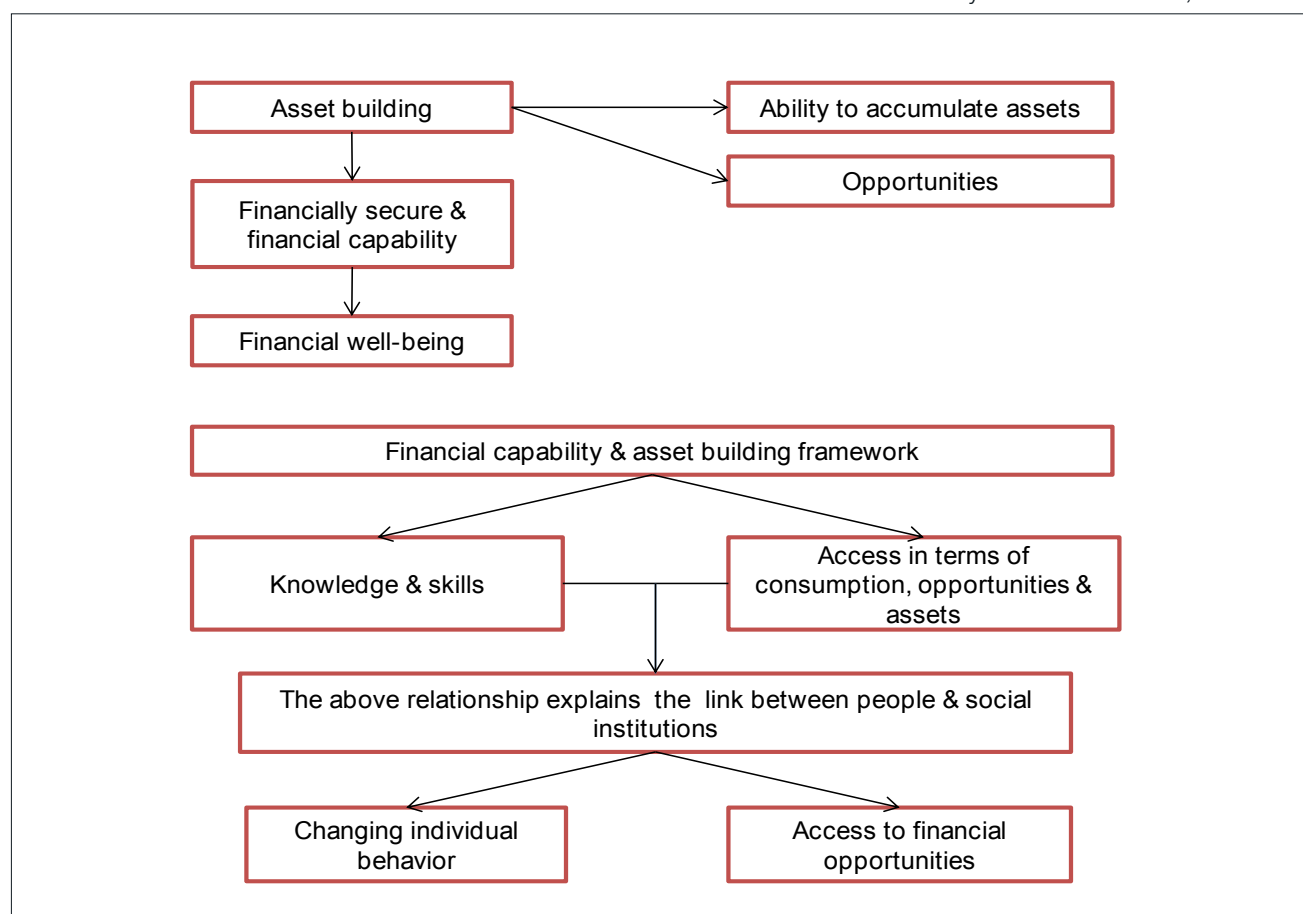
Asset building

Ability to accumulate assets

Opportunities

Financially secure & financial capability

Financial well-being

Financial capability & asset building framework

Knowledge & skills

Access in terms of consumption, opportunities & assets

The above relationship explains the link between people & social institutions

Changing individual behavior

Access to financial opportunities